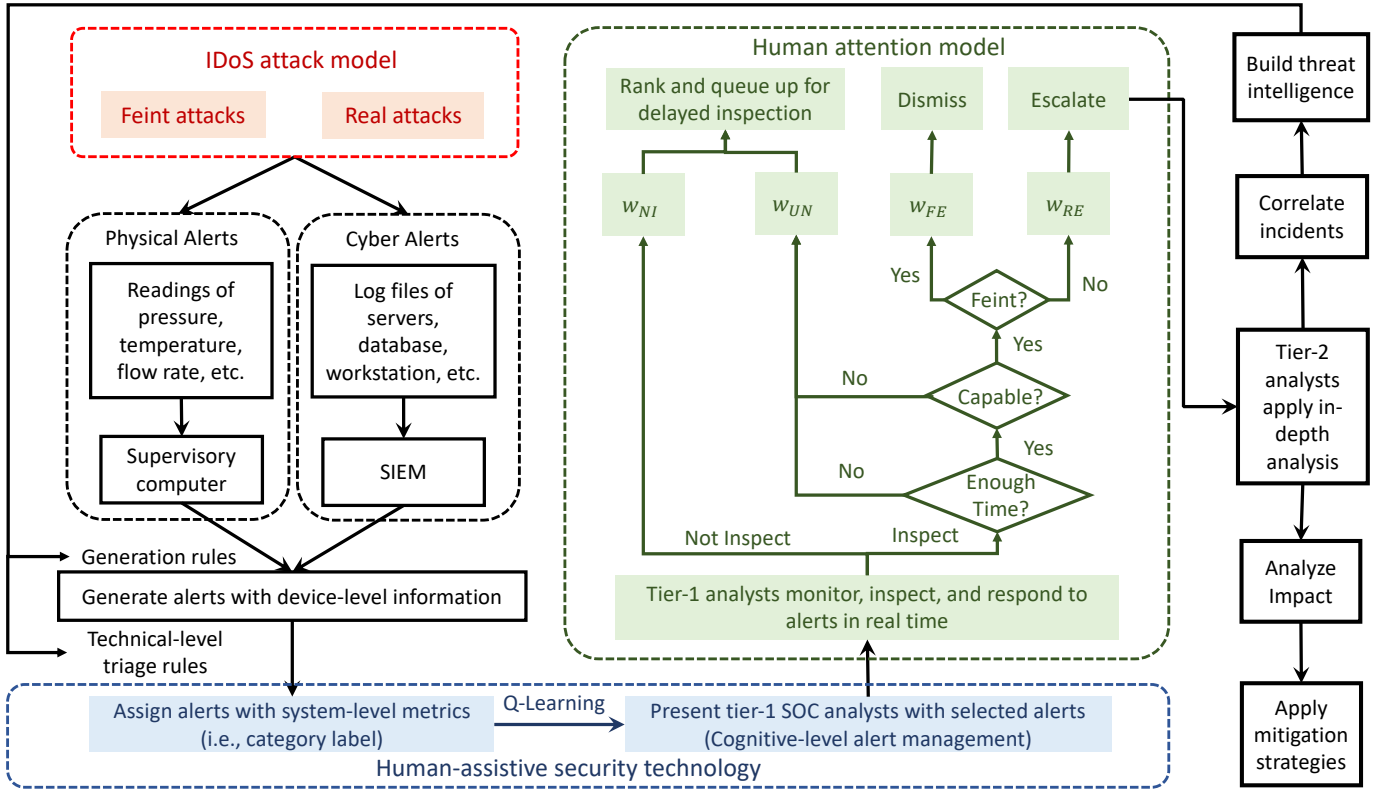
IDoS attack model

Feint attacks

Real attacks

Physical Alerts

Readings of pressure, temperature, flow rate, etc.

Supervisory computer

Cyber Alerts

Log files of servers, database, workstation, etc.

SIEM

Generation rules

Generate alerts with device-level information

Technical-level triage rules

Human attention model

Rank and queue up for delayed inspection

Dismiss

Escalate

$w_{NI}$

$w_{UN}$

$w_{FE}$

$w_{RE}$

Yes

Feint?

No

Yes

No

Capable?

Yes

No

Enough Time?

Not Inspect

Inspect

Tier-1 analysts monitor, inspect, and respond to alerts in real time

Build threat intelligence

Correlate incidents

Tier-2 analysts apply in-depth analysis

Analyze Impact

Apply mitigation strategies

Assign alerts with system-level metrics (i.e., category label)

Q-Learning

Present tier-1 SOC analysts with selected alerts (Cognitive-level alert management)

Human-assistive security technology